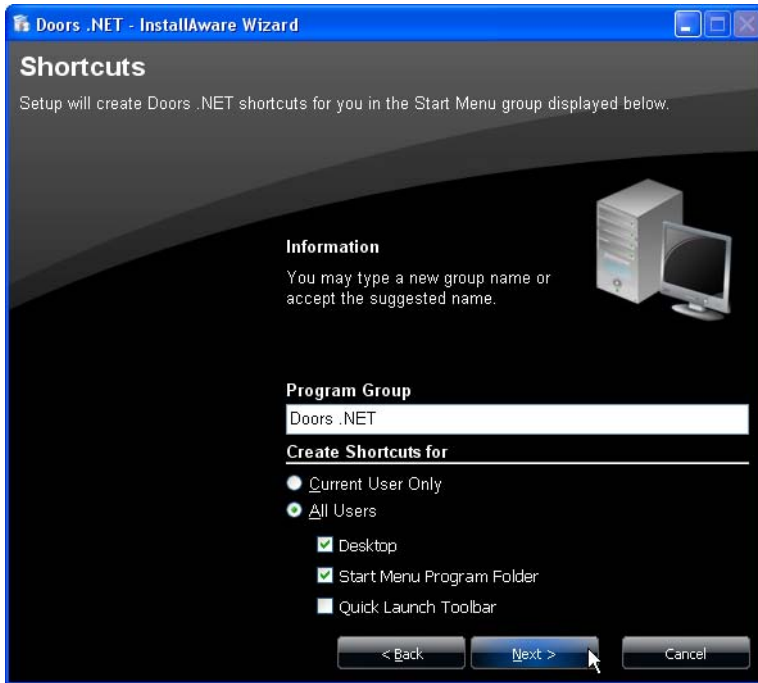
Doors .NET - InstallAware Wizard

Shortcuts

Setup will create Doors .NET shortcuts for you in the Start Menu group displayed below.

Information

You may type a new group name or accept the suggested name.

Program Group

Doors .NET

Create Shortcuts for

Current User Only

All Users

Desktop

Start Menu Program Folder

Quick Launch Toolbar

< Back

Next >

Cancel